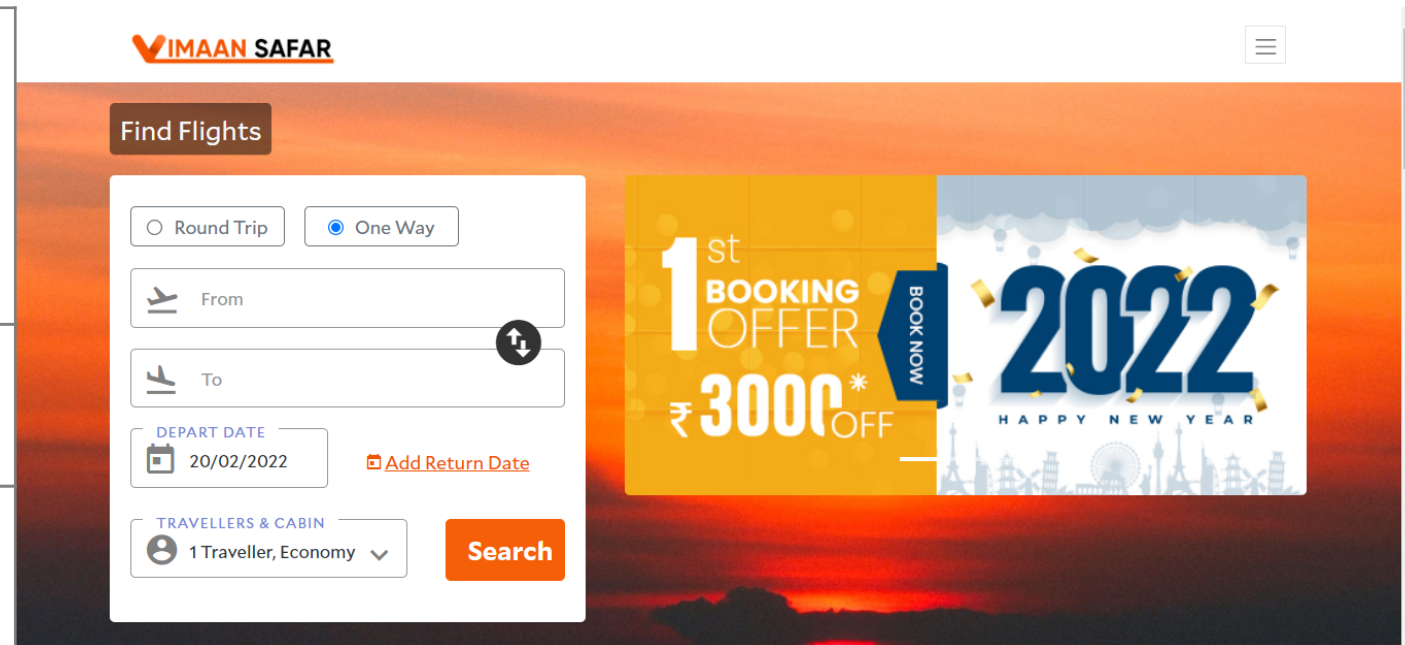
VIMAAN SAFAR

Find Flights

Round Trip
One Way

From

To

DEPART DATE
20/02/2022

Add Return Date

TRAVELLERS & CABIN
1 Traveller, Economy

Search

1st BOOKING OFFER
₹3000* OFF

BOOK NOW

2022
HAPPY NEW YEAR